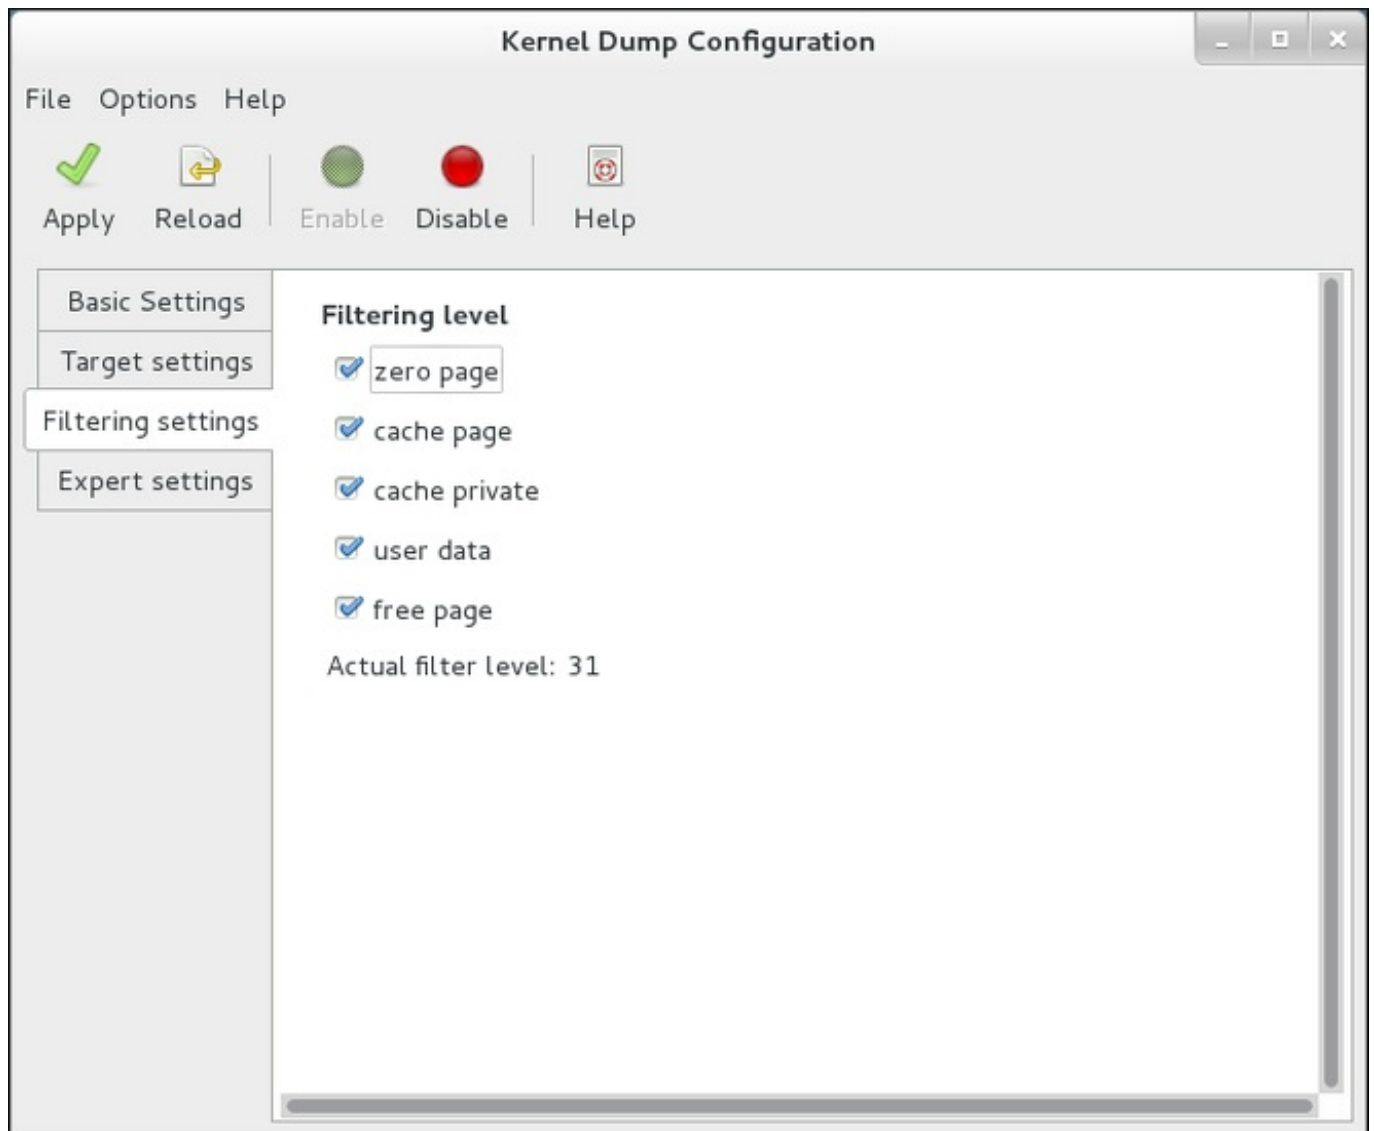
Kernel Dump Configuration

File Options Help

Apply Reload Enable Disable Help

Basic Settings
Target settings
Filtering settings
Expert settings

Filtering level

zero page
cache page
cache private
user data
free page

Actual filter level: 31